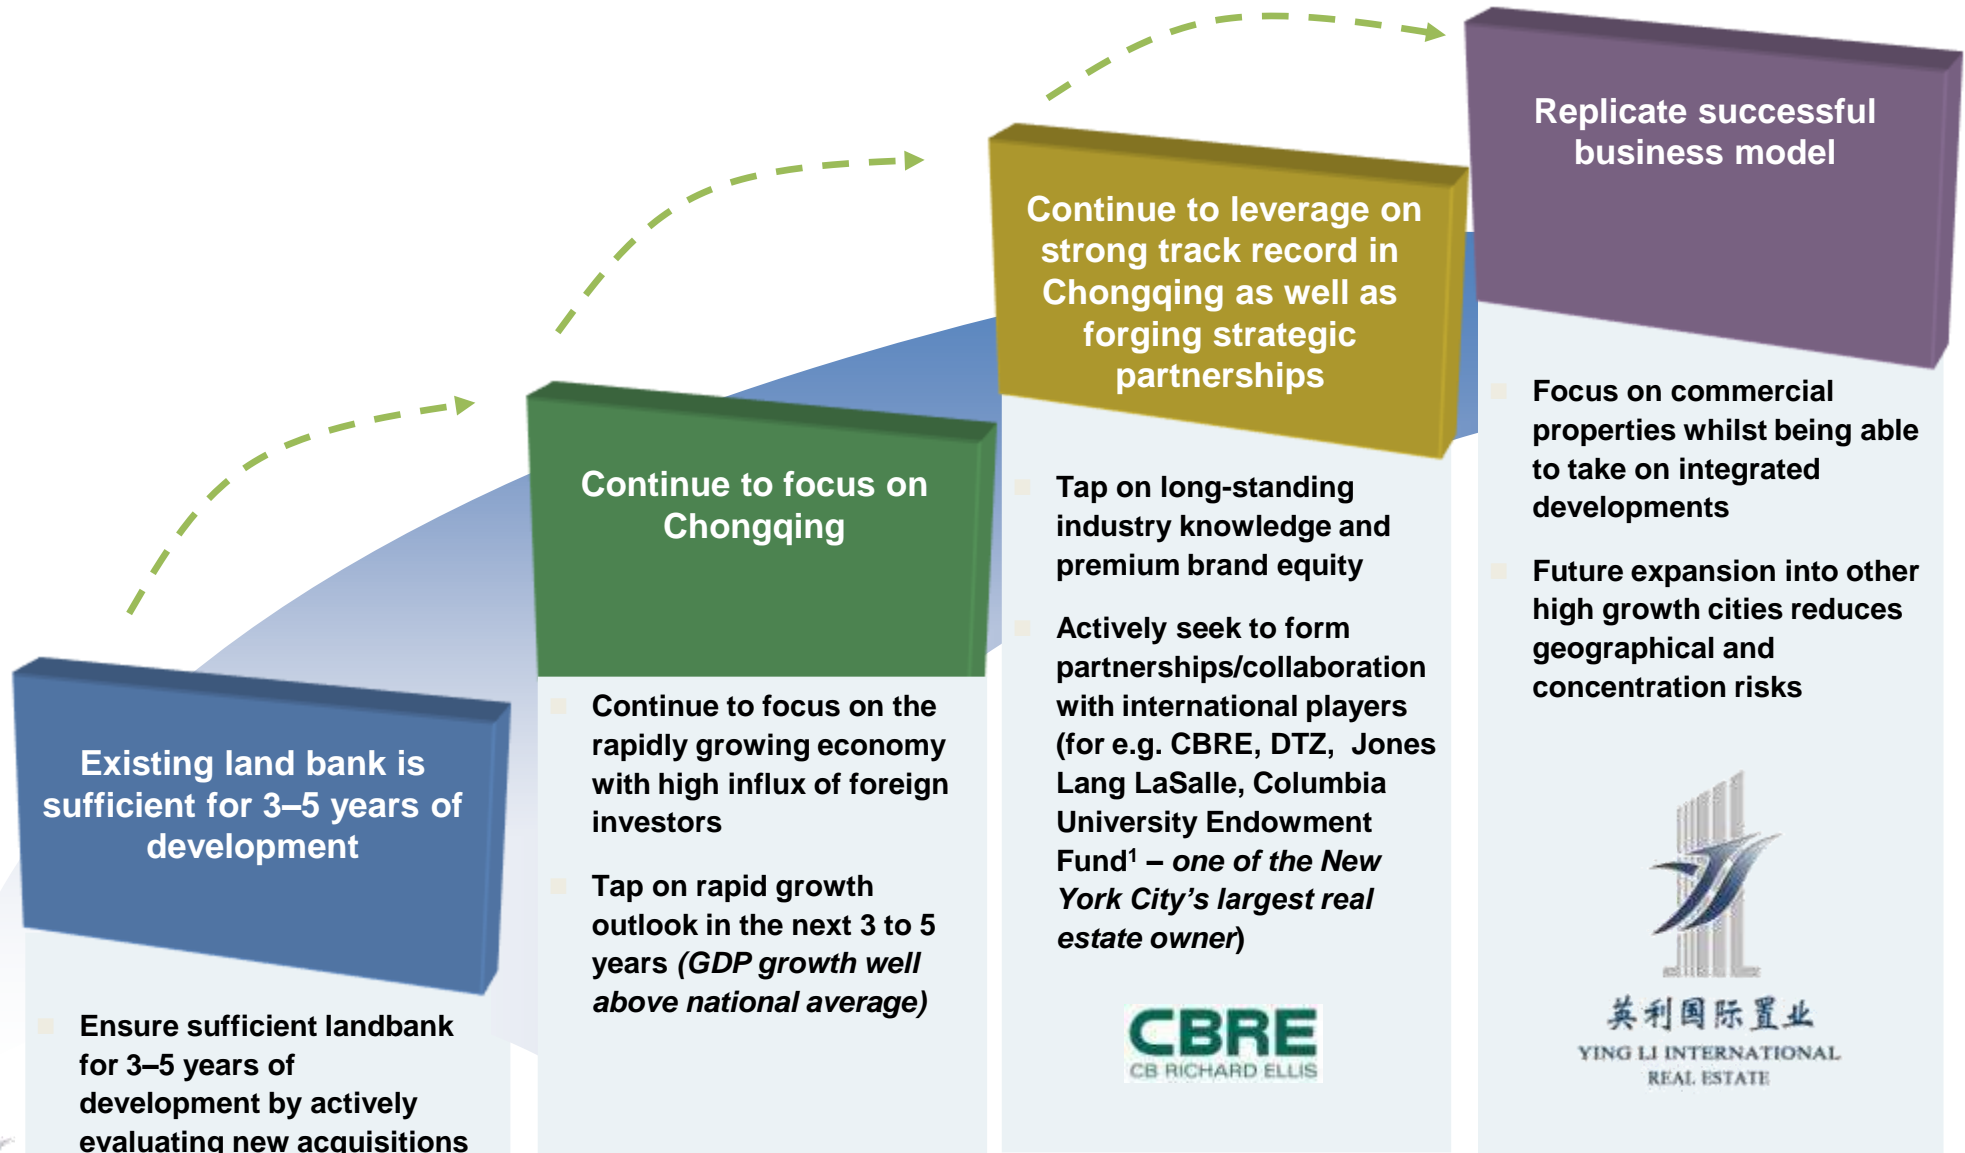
Existing land bank is sufficient for 3–5 years of development

Ensure sufficient landbank for 3–5 years of development by actively evaluating new acquisitions

Continue to focus on Chongqing

Continue to focus on the rapidly growing economy with high influx of foreign investors

Tap on rapid growth outlook in the next 3 to 5 years *(GDP growth well above national average)*

Continue to leverage on strong track record in Chongqing as well as forging strategic partnerships

Tap on long-standing industry knowledge and premium brand equity

Actively seek to form partnerships/collaboration with international players (for e.g. CBRE, DTZ, Jones Lang LaSalle, Columbia University Endowment Fund$^1$ – *one of the New York City's largest real estate owner*)

CBRE
CB RICHARD ELLIS

Replicate successful business model

Focus on commercial properties whilst being able to take on integrated developments

Future expansion into other high growth cities reduces geographical and concentration risks

英利国际置业
YING LI INTERNATIONAL REAL ESTATE